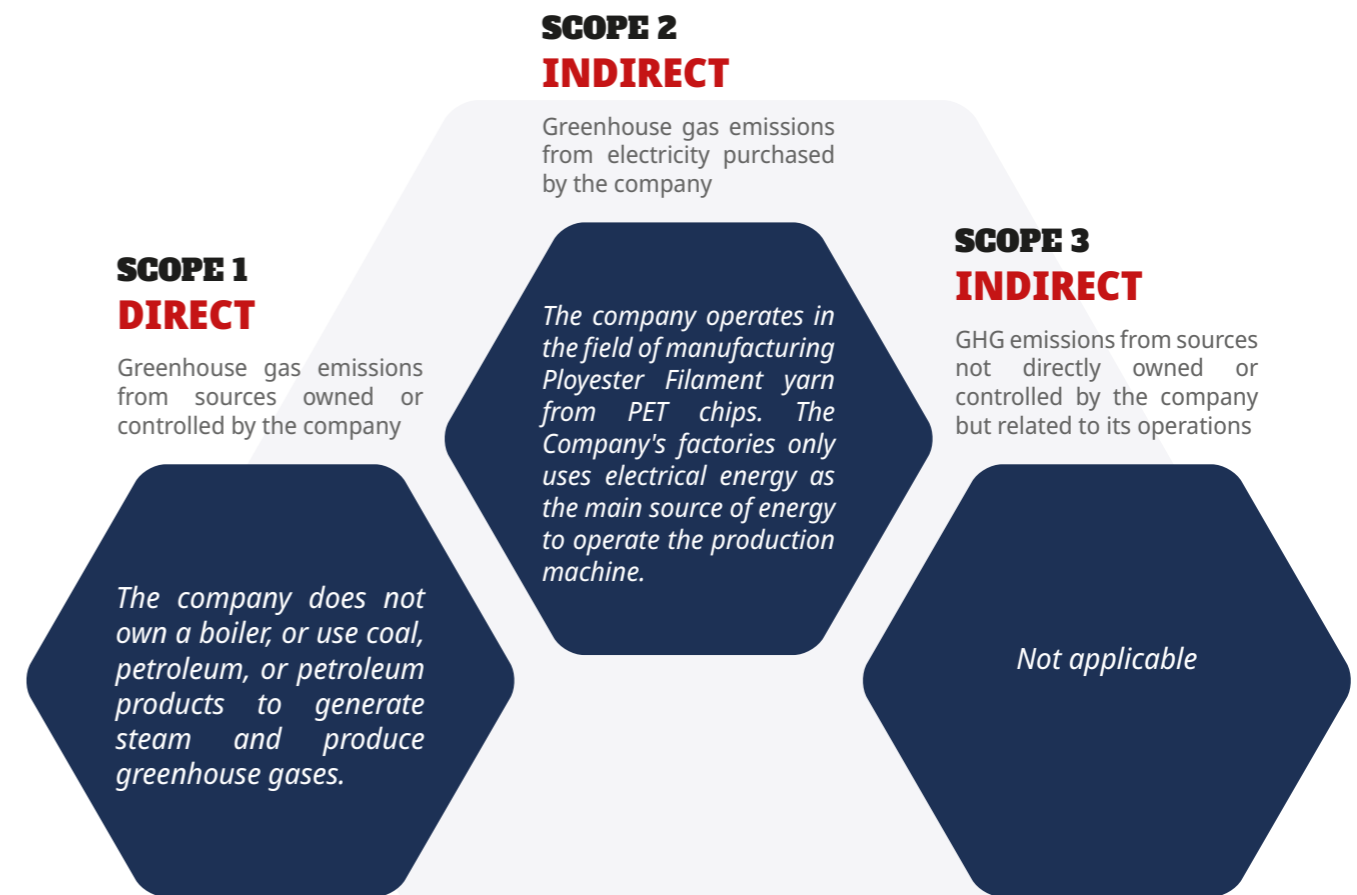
SCOPE 2
INDIRECT

Greenhouse gas emissions from electricity purchased by the company

The company operates in the field of manufacturing Ployester Filament yarn from PET chips. The Company's factories only uses electrical energy as the main source of energy to operate the production machine.

SCOPE 1
DIRECT

Greenhouse gas emissions from sources owned or controlled by the company

The company does not own a boiler, or use coal, petroleum, or petroleum products to generate steam and produce greenhouse gases.

SCOPE 3
INDIRECT

GHG emissions from sources not directly owned or controlled by the company but related to its operations

Not applicable